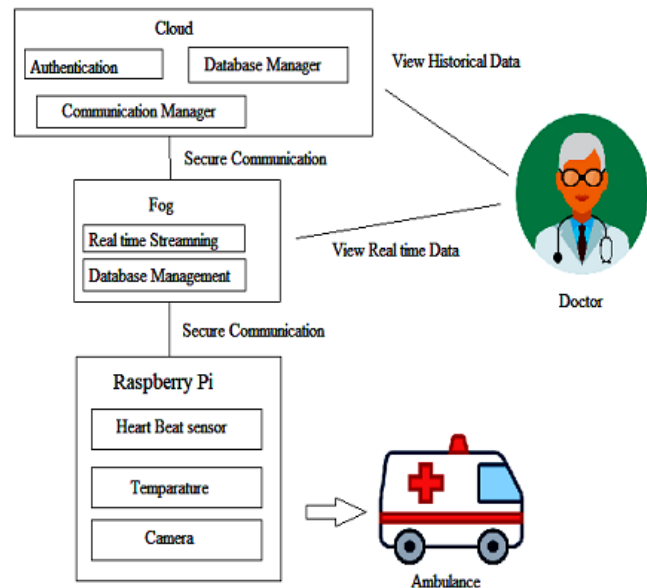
Cloud

Authentication

Database Manager

Communication Manager

View Historical Data

Secure Communication

Fog

Real time Streamning

Database Management

View Real time Data

Doctor

Secure Communication

Raspberry Pi

Heart Beat sensor

Temparature

Camera

Ambulance